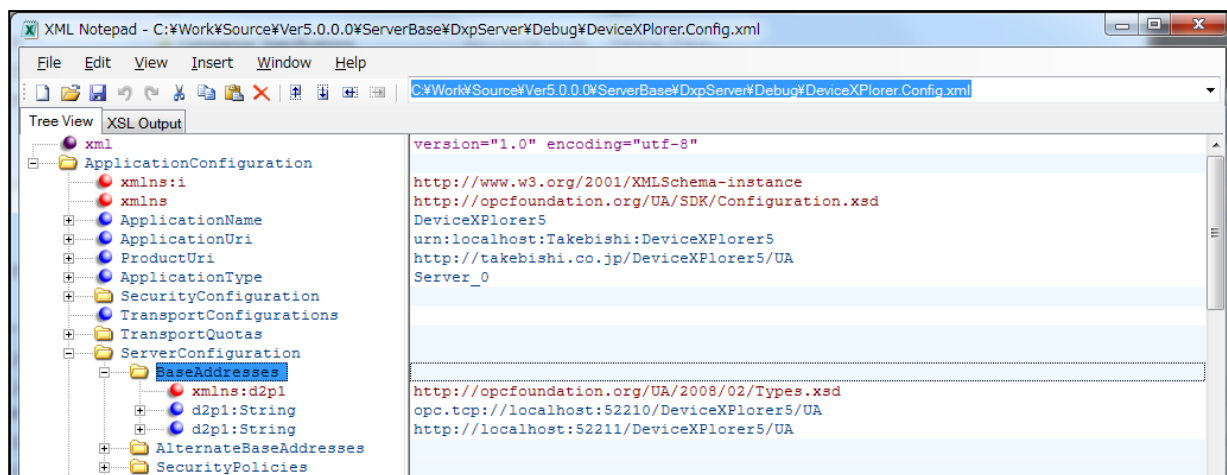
XML Notepad - C:¥Work¥Source¥Ver5.0.0.0¥ServerBase¥DxpServer¥Debug¥DeviceXPlorer.Config.xml

File Edit View Insert Window Help

C:¥Work¥Source¥Ver5.0.0.0¥ServerBase¥DxpServer¥Debug¥DeviceXPlorer.Config.xml

Tree View XSL Output

| | |
|---|---|
| xml | version="1.0" encoding="utf-8" |
| ApplicationConfiguration | |
| xmlns:i | http://www.w3.org/2001/XMLSchema-instance |
| xmlns | http://opcfoundation.org/UA/SDK/Configuration.xsd |
| ApplicationName | DeviceXPlorer5 |
| ApplicationUri | urn:localhost:Takebishi:DeviceXPlorer5 |
| ProductUri | http://takebishi.co.jp/DeviceXPlorer5/UA |
| ApplicationType | Server_0 |
| SecurityConfiguration | |
| TransportConfigurations | |
| TransportQuotas | |
| ServerConfiguration | |
| BaseAddresses | |
| xmlns:d2p1 | http://opcfoundation.org/UA/2008/02/Types.xsd |
| d2p1:String | opc.tcp://localhost:52210/DeviceXPlorer5/UA |
| d2p1:String | http://localhost:52211/DeviceXPlorer5/UA |
| AlternateBaseAddresses | |
| SecurityPolicies | |